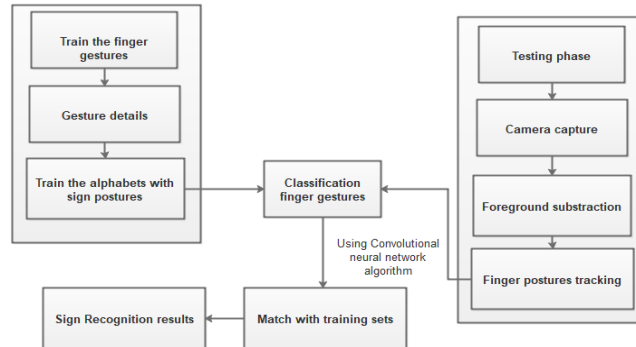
Train the finger gestures

Gesture details

Train the alphabets with sign postures

Classification finger gestures

Using Convolutional neural network algorithm

Testing phase

Camera capture

Foreground substraction

Finger postures tracking

Sign Recognition results

Match with training sets